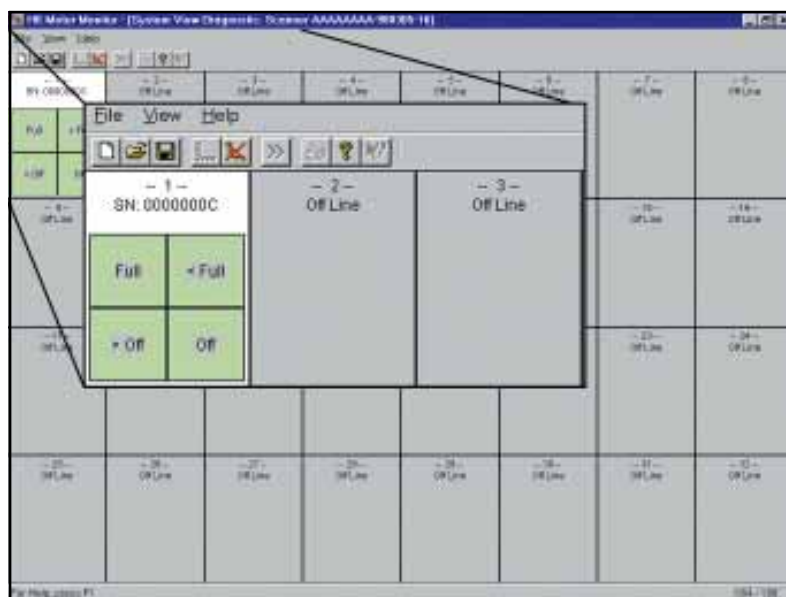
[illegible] Motor Monitor - [System View Diagnostic Scanner AAAAAAAA 9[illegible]]

File View Help

– 1 –
SN: 0000000C

Full
< Full
> Off
Off

– 2 –
Off Line

– 3 –
Off Line

– 4 –
Off Line

– 5 –
Off Line

– 6 –
Off Line

– 7 –
Off Line

– 8 –
Off Line

– 9 –
Off Line

– 15 –
Off Line

– 16 –
Off Line

– 17 –
Off Line

– 23 –
Off Line

– 24 –
Off Line

– 25 –
Off Line

– 26 –
Off Line

– 27 –
Off Line

– 28 –
Off Line

– 29 –
Off Line

– 30 –
Off Line

– 31 –
Off Line

– 32 –
Off Line

For Help, press F1